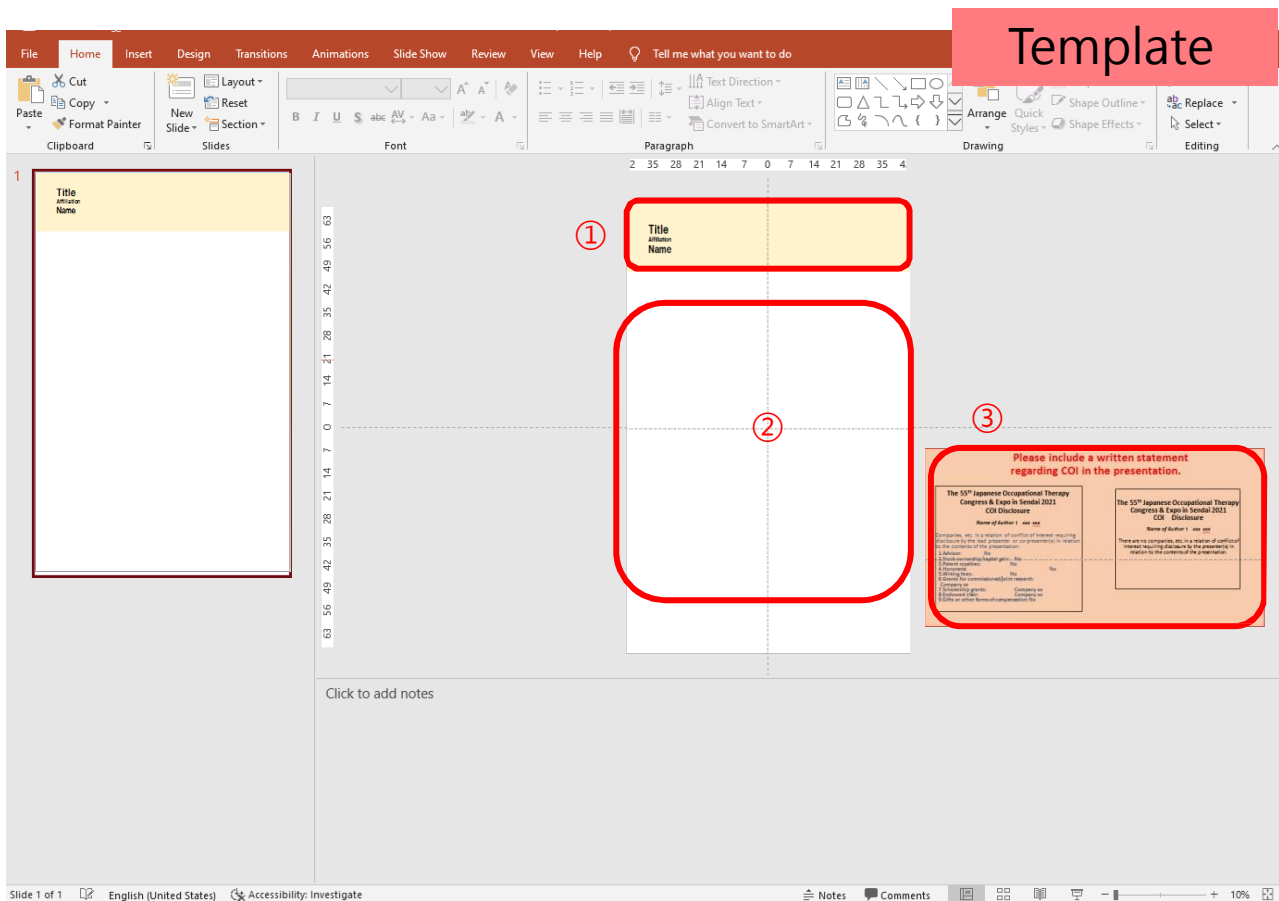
Template

File Home Insert Design Transitions Animations Slide Show Review View Help Tell me what you want to do

Paste Cut Copy Format Painter Clipboard

New Slide Layout Reset Section Slides

Font

Text Direction Align Text Convert to SmartArt Paragraph

Arrange Quick Styles Shape Outline Shape Effects Drawing

Replace Select Editing

1

Title
Affiliation
Name

2 35 28 21 14 7 0 7 14 21 28 35 4

63 56 49 42 35 28 21 14 7 0 7 14 21 28 35 42 49 56 63

①

Title
Affiliation
Name

②

③

Please include a written statement regarding COI in the presentation.

The 55th Japanese Occupational Therapy Congress & Expo in Sendai 2021
COI Disclosure

Name of Author : xxx xxx

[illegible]

The 55th Japanese Occupational Therapy Congress & Expo in Sendai 2021
COI Disclosure

Name of Author : xxx xxx

There are no companies, etc. in a relation of conflict of interest requiring disclosure by the presenter(s) in relation to the contents of the presentation.

Click to add notes

Slide 1 of 1 English (United States) Accessibility: Investigate Notes Comments 10%